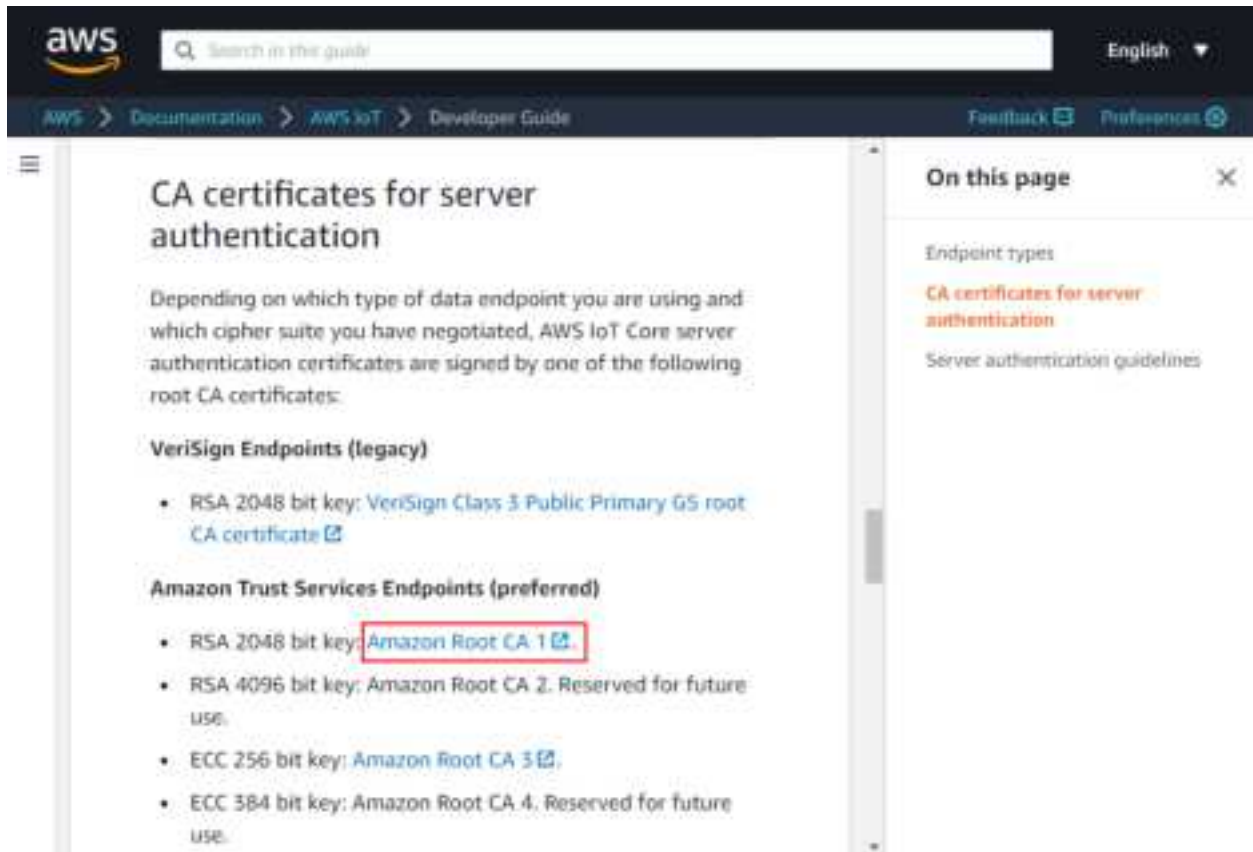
aws

Search in the guide

English

AWS > Documentation > AWS IoT > Developer Guide

Feedback

Preferences

CA certificates for server authentication

Depending on which type of data endpoint you are using and which cipher suite you have negotiated, AWS IoT Core server authentication certificates are signed by one of the following root CA certificates:

VeriSign Endpoints (legacy)

- RSA 2048 bit key: VeriSign Class 3 Public Primary G5 root CA certificate

Amazon Trust Services Endpoints (preferred)

- RSA 2048 bit key: Amazon Root CA 1.
- RSA 4096 bit key: Amazon Root CA 2. Reserved for future use.
- ECC 256 bit key: Amazon Root CA 3.
- ECC 384 bit key: Amazon Root CA 4. Reserved for future use.

On this page

Endpoint types

CA certificates for server authentication

Server authentication guidelines